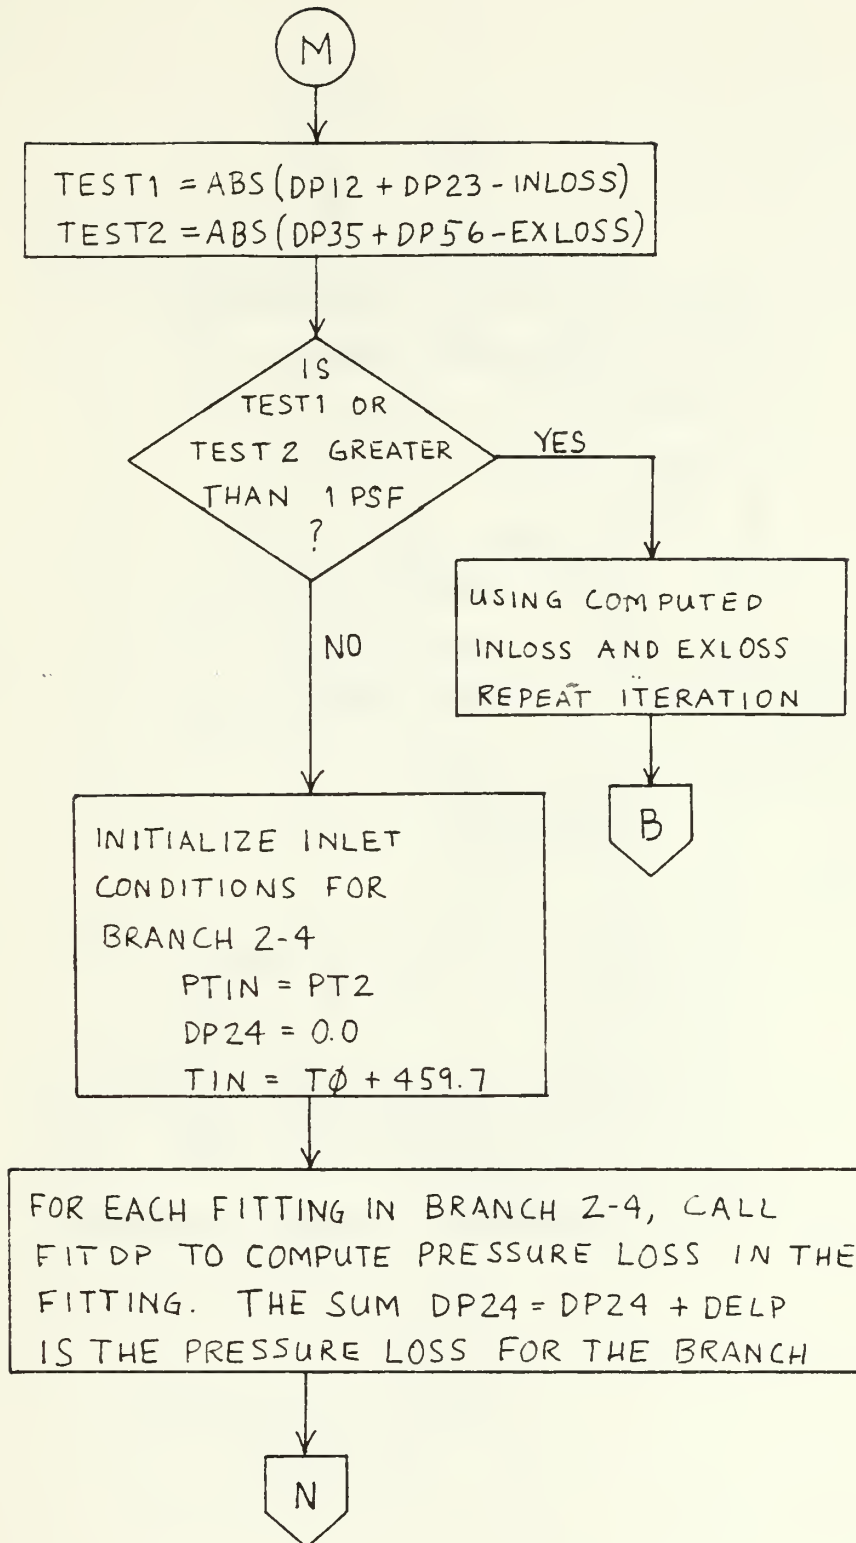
M

TEST1 = ABS (DP12 + DP23 - INLOSS)
TEST2 = ABS (DP35 + DP56 - EXLOSS)

IS TEST1 OR TEST2 GREATER THAN 1 PSF ?

YES

USING COMPUTED INLOSS AND EXLOSS REPEAT ITERATION

B

NO

INITIALIZE INLET CONDITIONS FOR BRANCH 2-4
PTIN = PT2
DP24 = 0.0
TIN = TØ + 459.7

FOR EACH FITTING IN BRANCH 2-4, CALL FITDP TO COMPUTE PRESSURE LOSS IN THE FITTING. THE SUM DP24 = DP24 + DELP IS THE PRESSURE LOSS FOR THE BRANCH

N